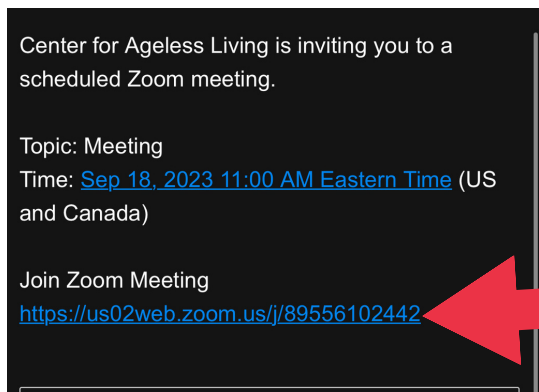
Center for Ageless Living is inviting you to a scheduled Zoom meeting.

Topic: Meeting
Time: Sep 18, 2023 11:00 AM Eastern Time (US and Canada)

Join Zoom Meeting
https://us02web.zoom.us/j/89556102442